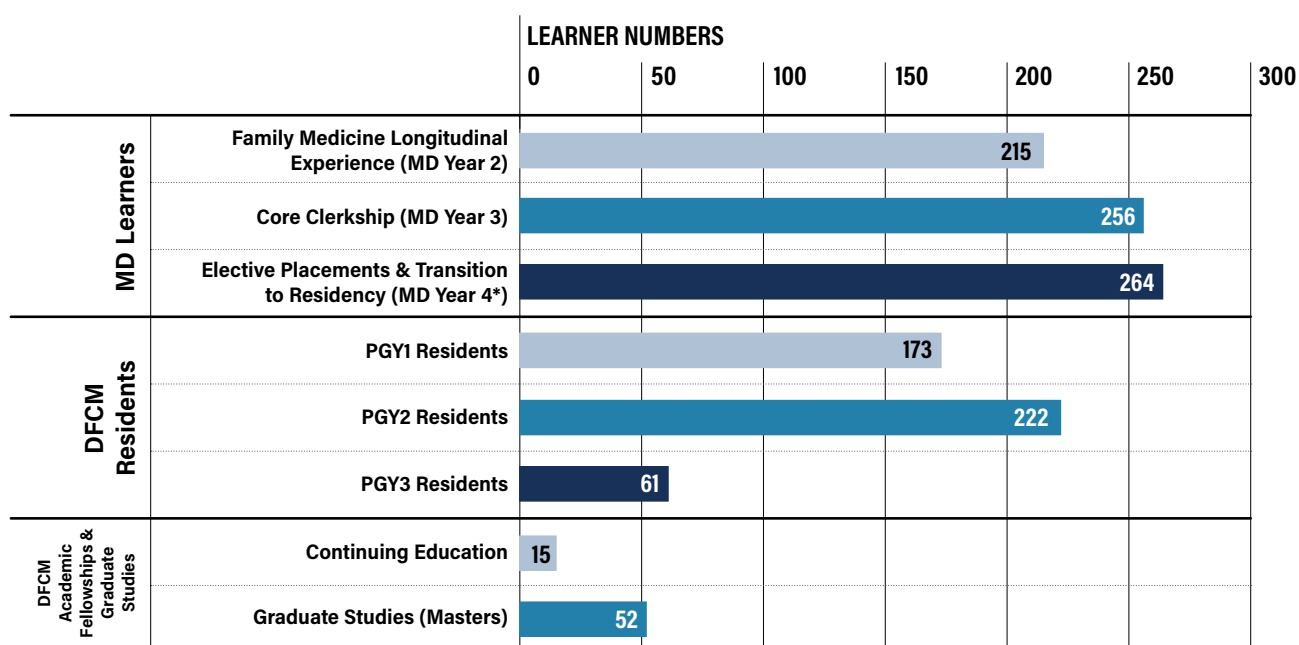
LEARNER NUMBERS

| | | 0 | 50 | 100 | 150 | 200 | 250 | 300 |
|---|---|---|---|---|---|---|---|---|
| MD Learners | Family Medicine Longitudinal Experience (MD Year 2) | 215 | | | | | | |
| | Core Clerkship (MD Year 3) | 256 | | | | | | |
| | Elective Placements & Transition to Residency (MD Year 4*) | 264 | | | | | | |
| DFCM Residents | PGY1 Residents | 173 | | | | | | |
| | PGY2 Residents | 222 | | | | | | |
| | PGY3 Residents | 61 | | | | | | |
| DFCM Academic Fellowships & Graduate Studies | Continuing Education | 15 | | | | | | |
| | Graduate Studies (Masters) | 52 | | | | | | |